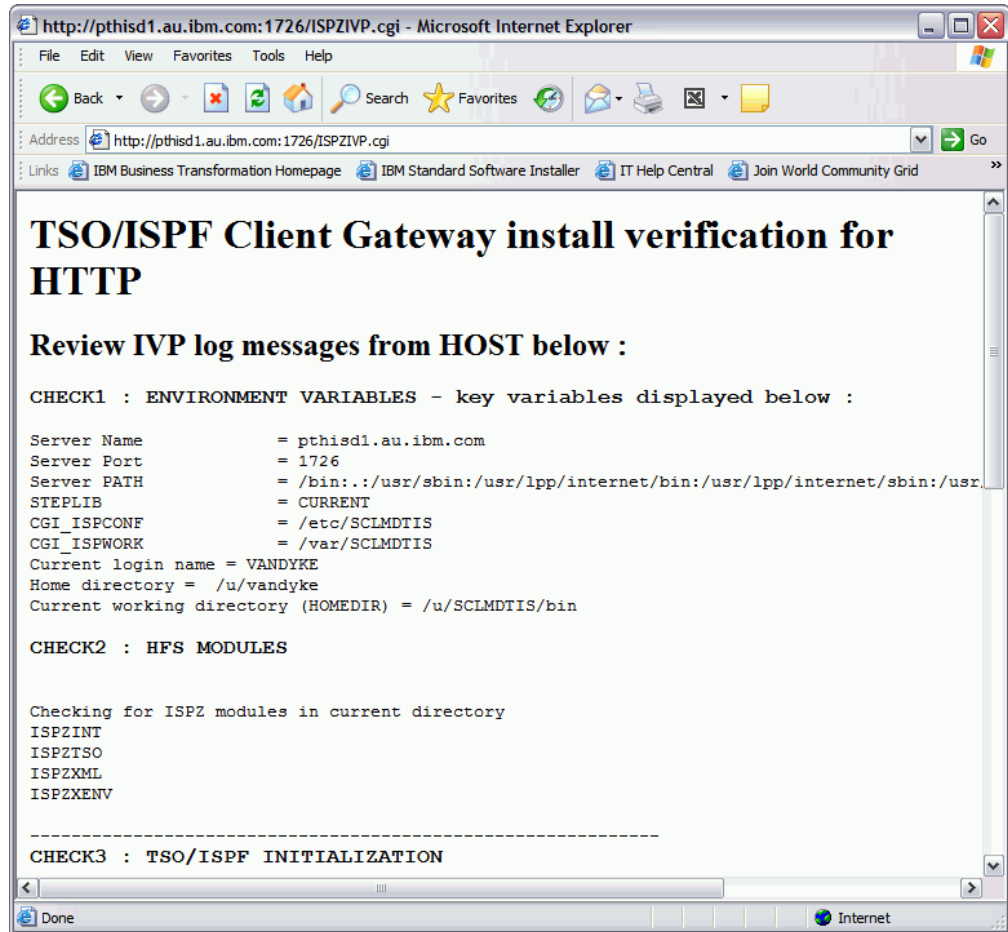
http://pthisd1.au.ibm.com:1726/ISPZIVP.cgi - Microsoft Internet Explorer

File Edit View Favorites Tools Help

Back Search Favorites

Address http://pthisd1.au.ibm.com:1726/ISPZIVP.cgi Go

Links IBM Business Transformation Homepage IBM Standard Software Installer IT Help Central Join World Community Grid »

# TSO/ISPF Client Gateway install verification for HTTP

## Review IVP log messages from HOST below :

CHECK1 : ENVIRONMENT VARIABLES - key variables displayed below :

Server Name = pthisd1.au.ibm.com
Server Port = 1726
Server PATH = /bin:.:/usr/sbin:/usr/lpp/internet/bin:/usr/lpp/internet/sbin:/usr.
STEPLIB = CURRENT
CGI_ISPCONF = /etc/SCLMDTIS
CGI_ISPWORK = /var/SCLMDTIS
Current login name = VANDYKE
Home directory = /u/vandyke
Current working directory (HOMEDIR) = /u/SCLMDTIS/bin

CHECK2 : HFS MODULES

Checking for ISPZ modules in current directory
ISPZINT
ISPZTSO
ISPZXML
ISPZXENV

---------------------------------------------------------------
CHECK3 : TSO/ISPF INITIALIZATION

Done Internet